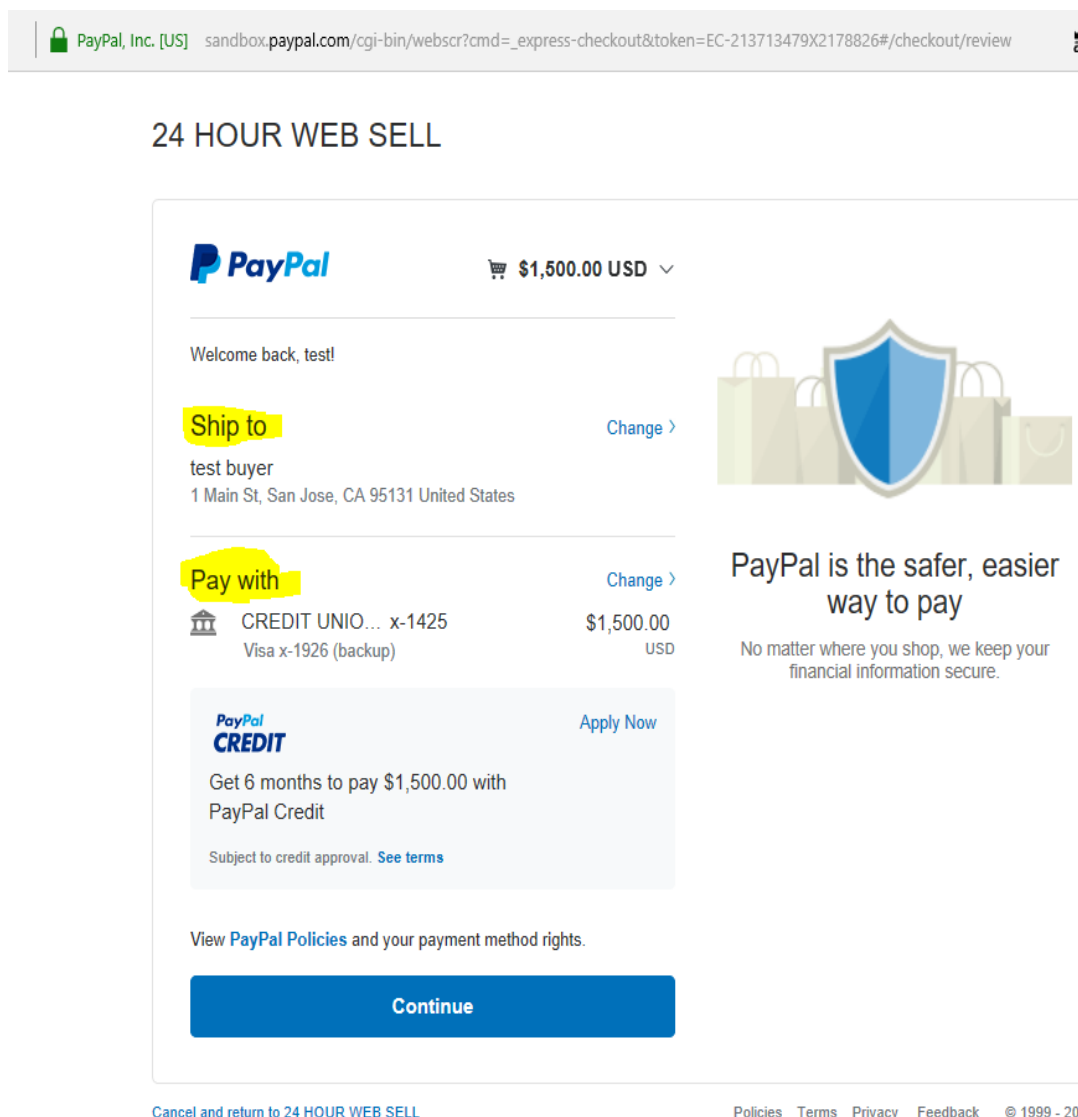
PayPal, Inc. [US] sandbox.paypal.com/cgi-bin/webscr?cmd=_express-checkout&token=EC-213713479X2178826#/checkout/review

24 HOUR WEB SELL

PayPal

$1,500.00 USD

Welcome back, test!

Ship to

Change ›

test buyer
1 Main St, San Jose, CA 95131 United States

Pay with

Change ›

CREDIT UNIO... x-1425
Visa x-1926 (backup)

$1,500.00
USD

PayPal CREDIT

Apply Now

Get 6 months to pay $1,500.00 with PayPal Credit

Subject to credit approval. See terms

View PayPal Policies and your payment method rights.

Continue

PayPal is the safer, easier way to pay

No matter where you shop, we keep your financial information secure.

Cancel and return to 24 HOUR WEB SELL

Policies Terms Privacy Feedback © 1999 - 20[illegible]